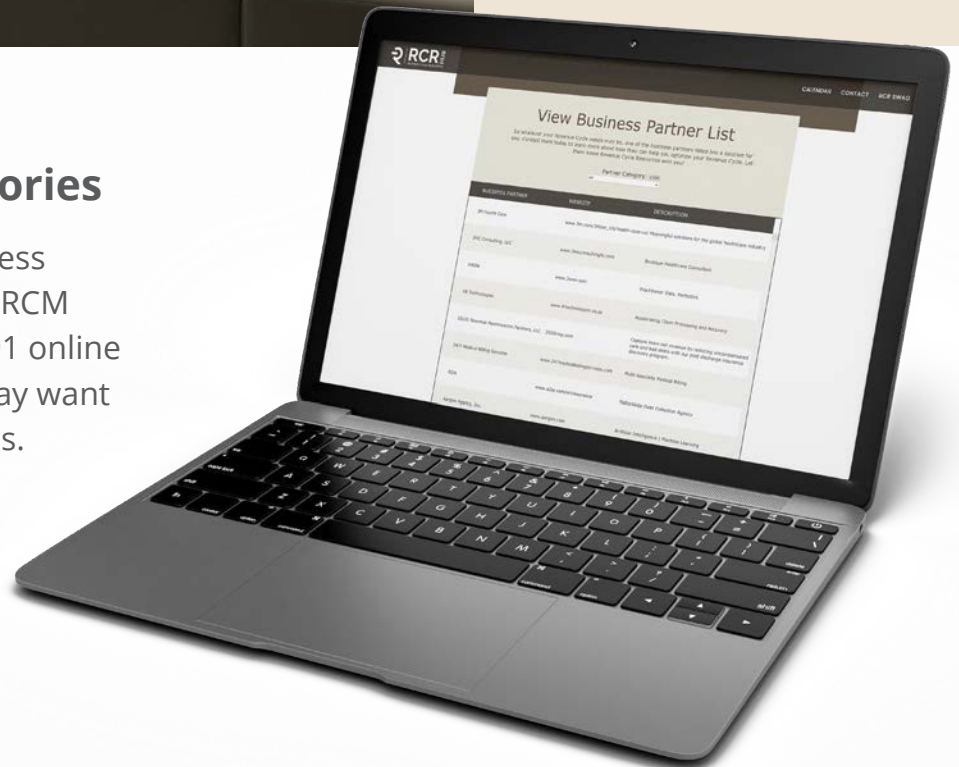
ories

ess
RCM
1 online
ay want
s.

RCR

CALENDAR CONTACT RCR SWAG

View Business Partner List

Partner Category

| BUSINESS PARTNER | WEBSITE | DESCRIPTION |
|---|---|---|
| 3M Health Care | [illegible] | Meaningful solutions for the global healthcare industry |
| 3HC Consulting, LLC | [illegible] | Boutique Healthcare Consultant |
| 4ABN | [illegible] | Practitioner Data, Reliable |
| 4E Technologies | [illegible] | Accelerating Claim Processing and Recovery |
| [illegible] | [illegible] | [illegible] |
| 24/7 Medical Billing Services | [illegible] | Multi-specialty Medical Billing |
| ADA | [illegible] | Nationwide Debt Collection Agency |
| Apogee Agency, Inc. | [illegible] | Artificial Intelligence / Machine Learning |